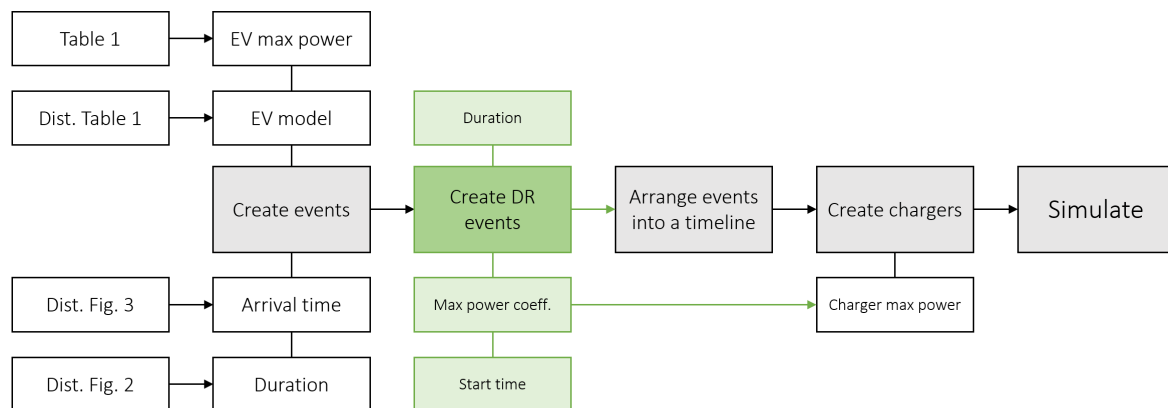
Table 1
EV max power
Dist. Table 1
EV model
Create events
Dist. Fig. 3
Arrival time
Dist. Fig. 2
Duration
Duration
Create DR events
Max power coeff.
Start time
Arrange events into a timeline
Create chargers
Charger max power
Simulate